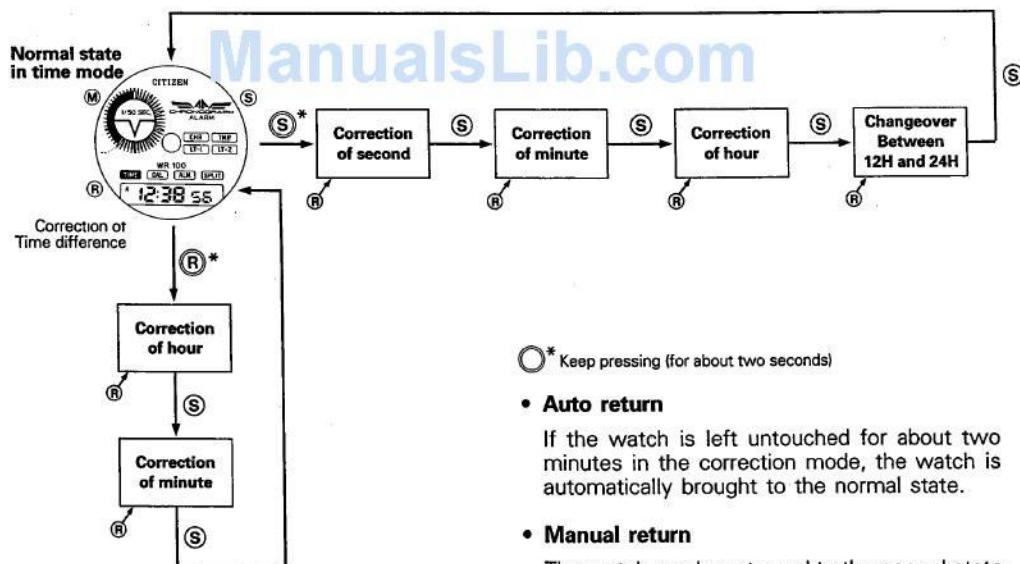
ManualsLib.com

Normal state in time mode

CITIZEN

Ⓜ Ⓢ

1/50 SEC.

CHRONOGRAPH ALARM

CHR TMR

LT-1 LT-2

WR 100

TIME CAL ALM SPLIT

Ⓡ

12:38 56

Ⓢ*

Correction of second

Ⓡ

Ⓢ

Correction of minute

Ⓡ

Ⓢ

Correction of hour

Ⓡ

Ⓢ

Changeover Between 12H and 24H

Ⓡ

Ⓢ

Correction of Time difference

Ⓡ*

Correction of hour

Ⓡ

Ⓢ

Correction of minute

Ⓡ

Ⓢ

◯* Keep pressing (for about two seconds)

• Auto return

If the watch is left untouched for about two minutes in the correction mode, the watch is automatically brought to the normal state.

• Manual return

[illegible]